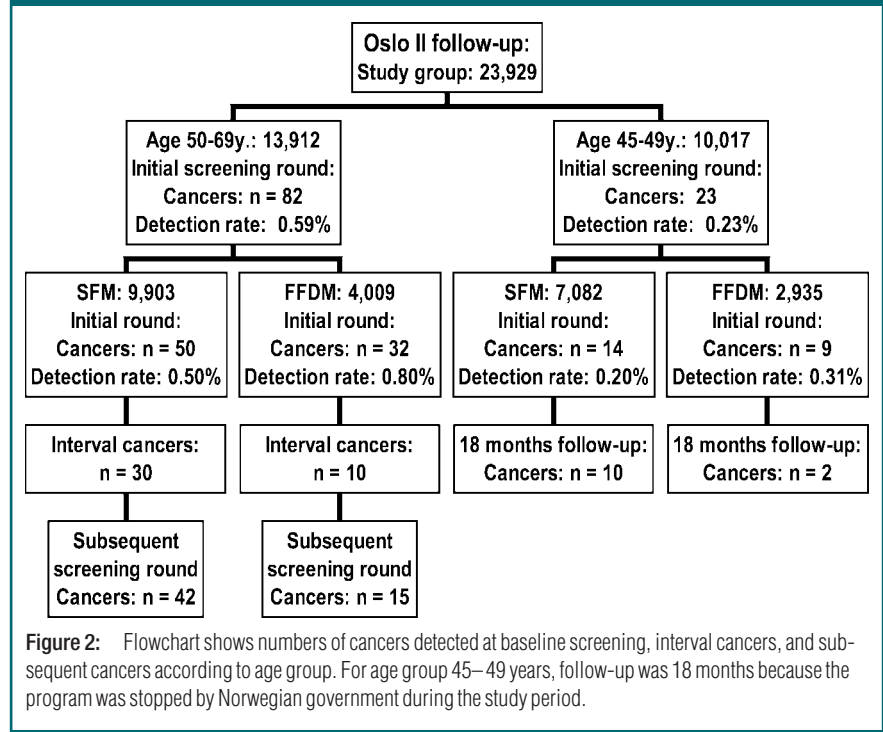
Oslo II follow-up:
Study group: 23,929

Age 50-69y.: 13,912
Initial screening round:
Cancers: n = 82
Detection rate: 0.59%

Age 45-49y.: 10,017
Initial screening round:
Cancers: 23
Detection rate: 0.23%

SFM: 9,903
Initial round:
Cancers: n = 50
Detection rate: 0.50%

FFDM: 4,009
Initial round:
Cancers: n = 32
Detection rate: 0.80%

SFM: 7,082
Initial round:
Cancers: n = 14
Detection rate: 0.20%

FFDM: 2,935
Initial round:
Cancers: n = 9
Detection rate: 0.31%

Interval cancers:
n = 30

Interval cancers:
n = 10

18 months follow-up:
Cancers: n = 10

18 months follow-up:
Cancers: n = 2

Subsequent
screening round
Cancers: n = 42

Subsequent
screening round
Cancers: n = 15

Figure 2: Flowchart shows numbers of cancers detected at baseline screening, interval cancers, and subsequent cancers according to age group. For age group 45–49 years, follow-up was 18 months because the program was stopped by Norwegian government during the study period.